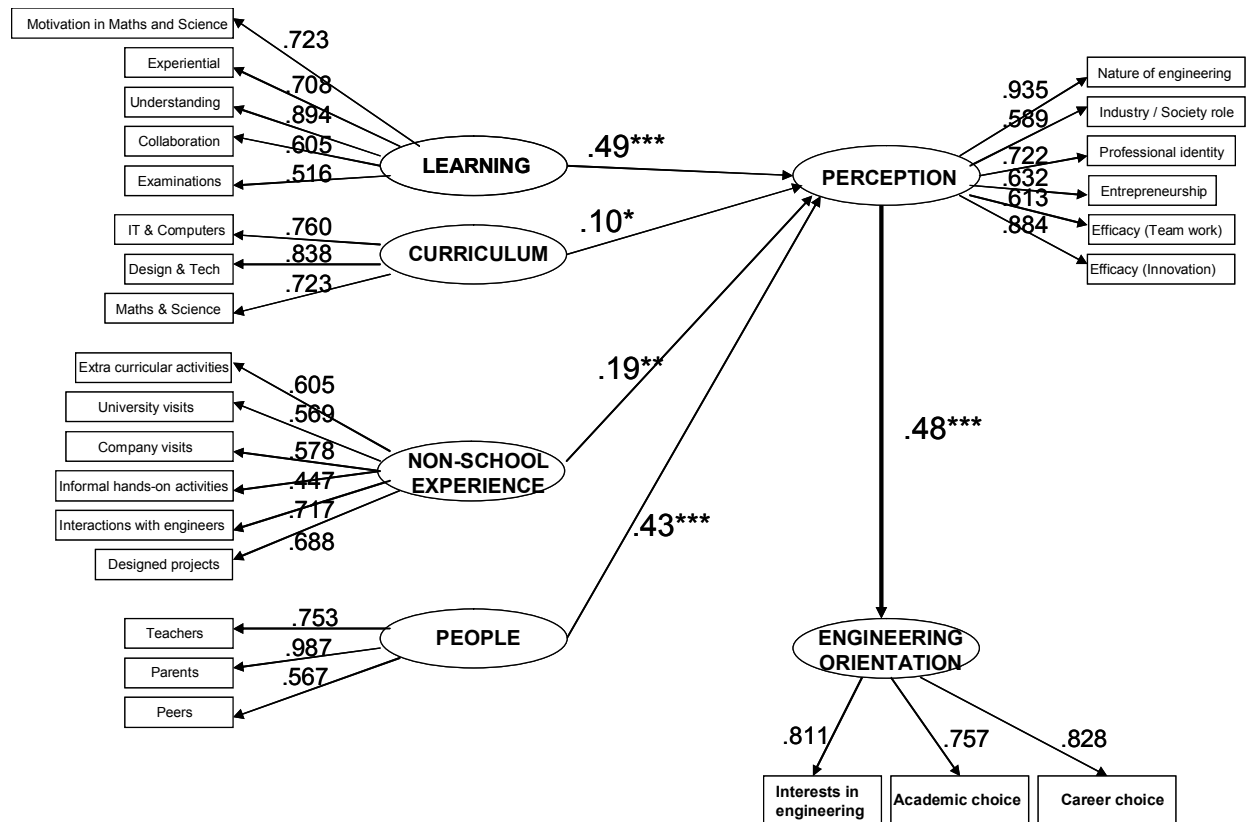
Motivation in Maths and Science
.723
Experiential
.708
Understanding
.894
Collaboration
.605
Examinations
.516
LEARNING
.49***
IT & Computers
.760
Design & Tech
.838
Maths & Science
.723
CURRICULUM
.10*
Extra curricular activities
.605
University visits
.569
Company visits
.578
Informal hands-on activities
.447
Interactions with engineers
.717
Designed projects
.688
NON-SCHOOL EXPERIENCE
.19**
Teachers
.753
Parents
.987
Peers
.567
PEOPLE
.43***
PERCEPTION
.935
Nature of engineering
.589
Industry / Society role
.722
Professional identity
.632
Entrepreneurship
.613
Efficacy (Team work)
.884
Efficacy (Innovation)
.48***
ENGINEERING ORIENTATION
.811
Interests in engineering
.757
Academic choice
.828
Career choice